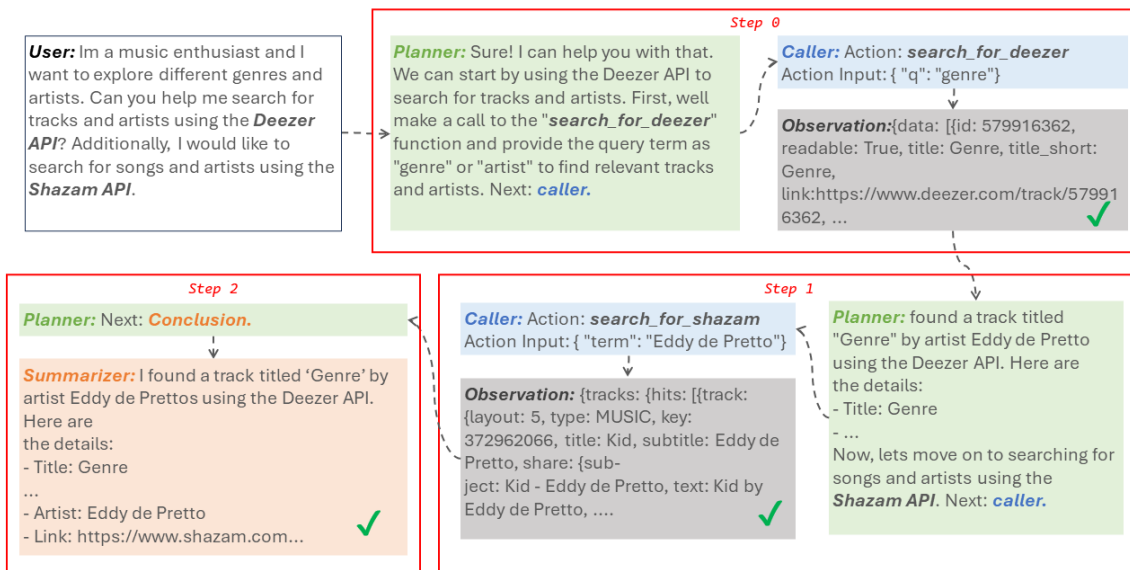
**User:** Im a music enthusiast and I want to explore different genres and artists. Can you help me search for tracks and artists using the **Deezer API**? Additionally, I would like to search for songs and artists using the **Shazam API**.

Step 0

**Planner:** Sure! I can help you with that. We can start by using the Deezer API to search for tracks and artists. First, well make a call to the "**search_for_deezer**" function and provide the query term as "genre" or "artist" to find relevant tracks and artists. Next: **caller.**

**Caller:** Action: **search_for_deezer**
Action Input: { "q": "genre"}

**Observation:**{data: [{id: 579916362, readable: True, title: Genre, title_short: Genre, link:https://www.deezer.com/track/579916362, ...

Step 2

**Planner:** Next: **Conclusion.**

**Summarizer:** I found a track titled 'Genre' by artist Eddy de Prettos using the Deezer API. Here are
the details:
- Title: Genre
...
- Artist: Eddy de Pretto
- Link: https://www.shazam.com...

Step 1

**Caller:** Action: **search_for_shazam**
Action Input: { "term": "Eddy de Pretto"}

**Observation:** {tracks: {hits: [{track: {layout: 5, type: MUSIC, key: 372962066, title: Kid, subtitle: Eddy de Pretto, share: {subject: Kid - Eddy de Pretto, text: Kid by Eddy de Pretto, ....

**Planner:** found a track titled "Genre" by artist Eddy de Pretto using the Deezer API. Here are the details:
- Title: Genre
- ...
Now, lets move on to searching for songs and artists using the **Shazam API**. Next: **caller.**